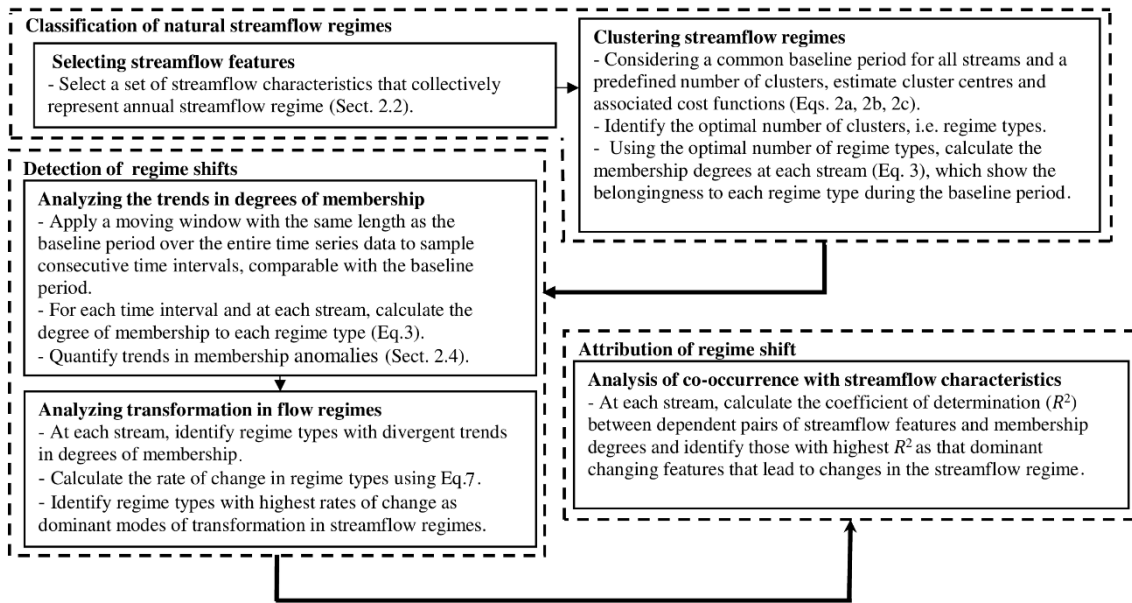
Classification of natural streamflow regimes

Selecting streamflow features
- Select a set of streamflow characteristics that collectively represent annual streamflow regime (Sect. 2.2).

Clustering streamflow regimes
- Considering a common baseline period for all streams and a predefined number of clusters, estimate cluster centres and associated cost functions (Eqs. 2a, 2b, 2c).
- Identify the optimal number of clusters, i.e. regime types.
- Using the optimal number of regime types, calculate the membership degrees at each stream (Eq. 3), which show the belongingness to each regime type during the baseline period.

Detection of regime shifts

Analyzing the trends in degrees of membership
- Apply a moving window with the same length as the baseline period over the entire time series data to sample consecutive time intervals, comparable with the baseline period.
- For each time interval and at each stream, calculate the degree of membership to each regime type (Eq.3).
- Quantify trends in membership anomalies (Sect. 2.4).

Analyzing transformation in flow regimes
- At each stream, identify regime types with divergent trends in degrees of membership.
- Calculate the rate of change in regime types using Eq.7.
- Identify regime types with highest rates of change as dominant modes of transformation in streamflow regimes.

Attribution of regime shift

Analysis of co-occurrence with streamflow characteristics
- At each stream, calculate the coefficient of determination ($R^2$) between dependent pairs of streamflow features and membership degrees and identify those with highest $R^2$ as that dominant changing features that lead to changes in the streamflow regime.